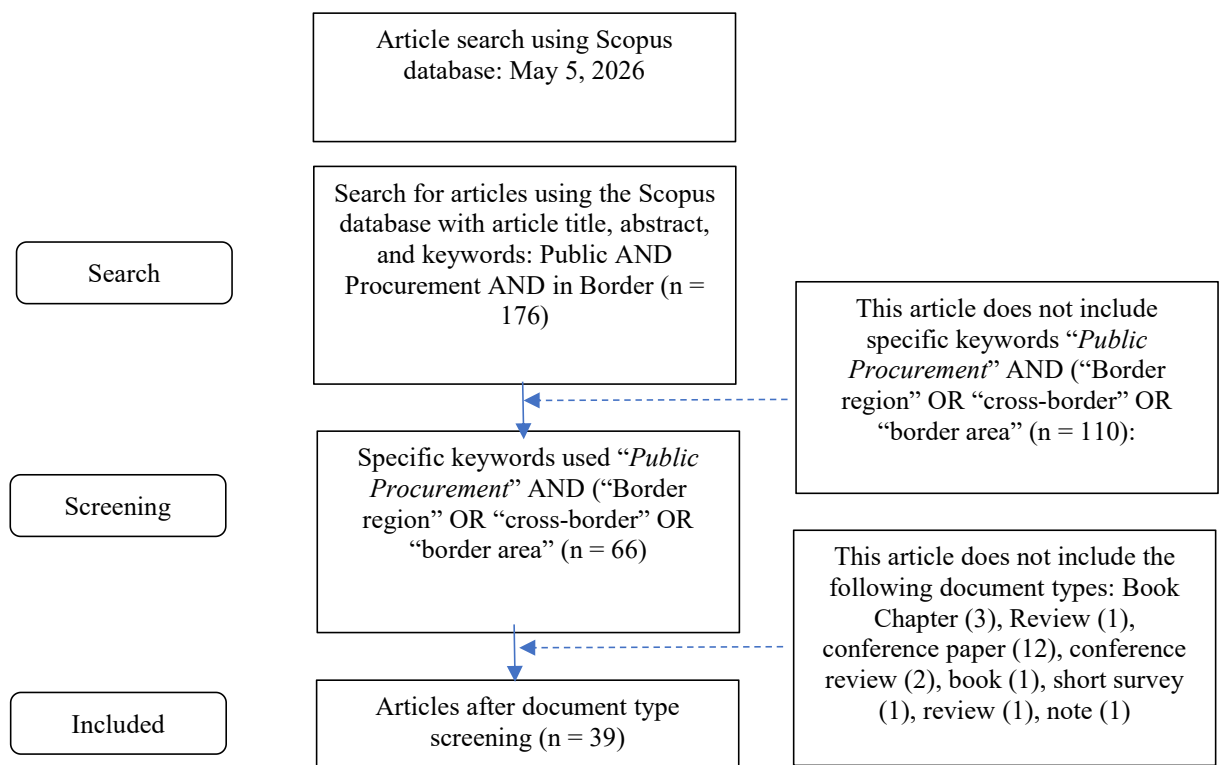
Article search using Scopus database: May 5, 2026

Search

Search for articles using the Scopus database with article title, abstract, and keywords: Public AND Procurement AND in Border (n = 176)

This article does not include specific keywords "*Public Procurement*" AND ("Border region" OR "cross-border" OR "border area" (n = 110):

Screening

Specific keywords used "*Public Procurement*" AND ("Border region" OR "cross-border" OR "border area" (n = 66)

This article does not include the following document types: Book Chapter (3), Review (1), conference paper (12), conference review (2), book (1), short survey (1), review (1), note (1)

Included

Articles after document type screening (n = 39)